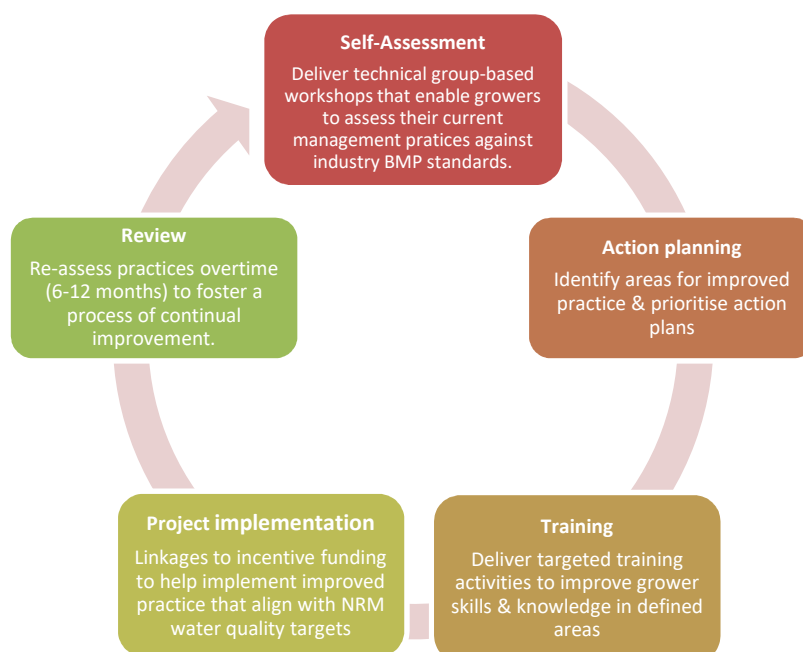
**Self-Assessment**

Deliver technical group-based workshops that enable growers to assess their current management pratices against industry BMP standards.

**Action planning**

Identify areas for improved practice & prioritise action plans

**Training**

Deliver targeted training activities to improve grower skills & knowledge in defined areas

**Project implementation**

Linkages to incentive funding to help implement improved practice that align with NRM water quality targets

**Review**

Re-assess practices overtime (6-12 months) to foster a process of continual improvement.